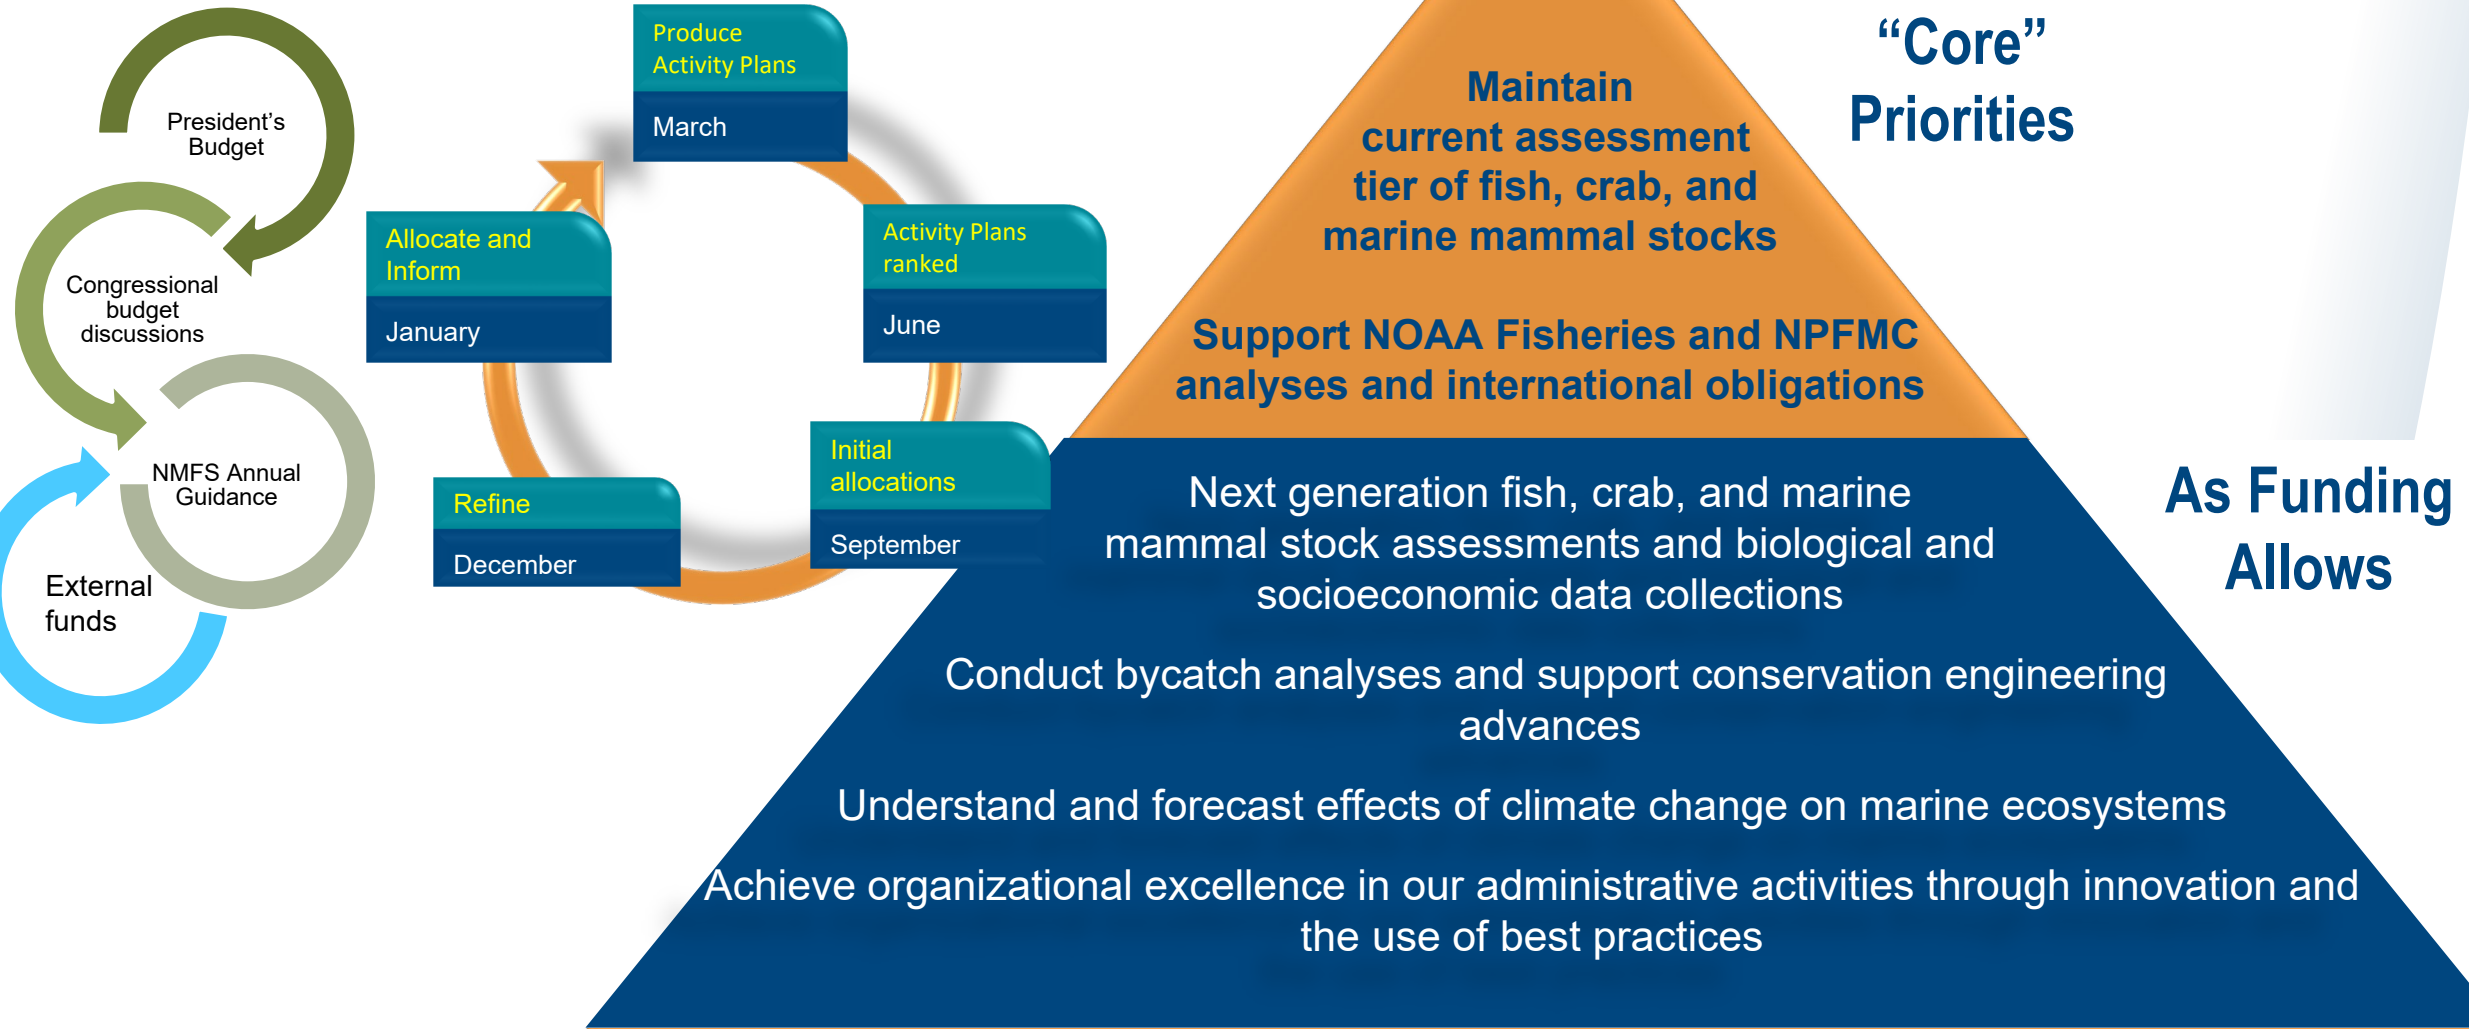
President's Budget

Congressional budget discussions

NMFS Annual Guidance

External funds

Produce Activity Plans

March

Activity Plans ranked

June

Initial allocations

September

Refine

December

Allocate and Inform

January

"Core" Priorities

Maintain current assessment tier of fish, crab, and marine mammal stocks

Support NOAA Fisheries and NPFMC analyses and international obligations

As Funding Allows

Next generation fish, crab, and marine mammal stock assessments and biological and socioeconomic data collections

Conduct bycatch analyses and support conservation engineering advances

Understand and forecast effects of climate change on marine ecosystems

Achieve organizational excellence in our administrative activities through innovation and the use of best practices